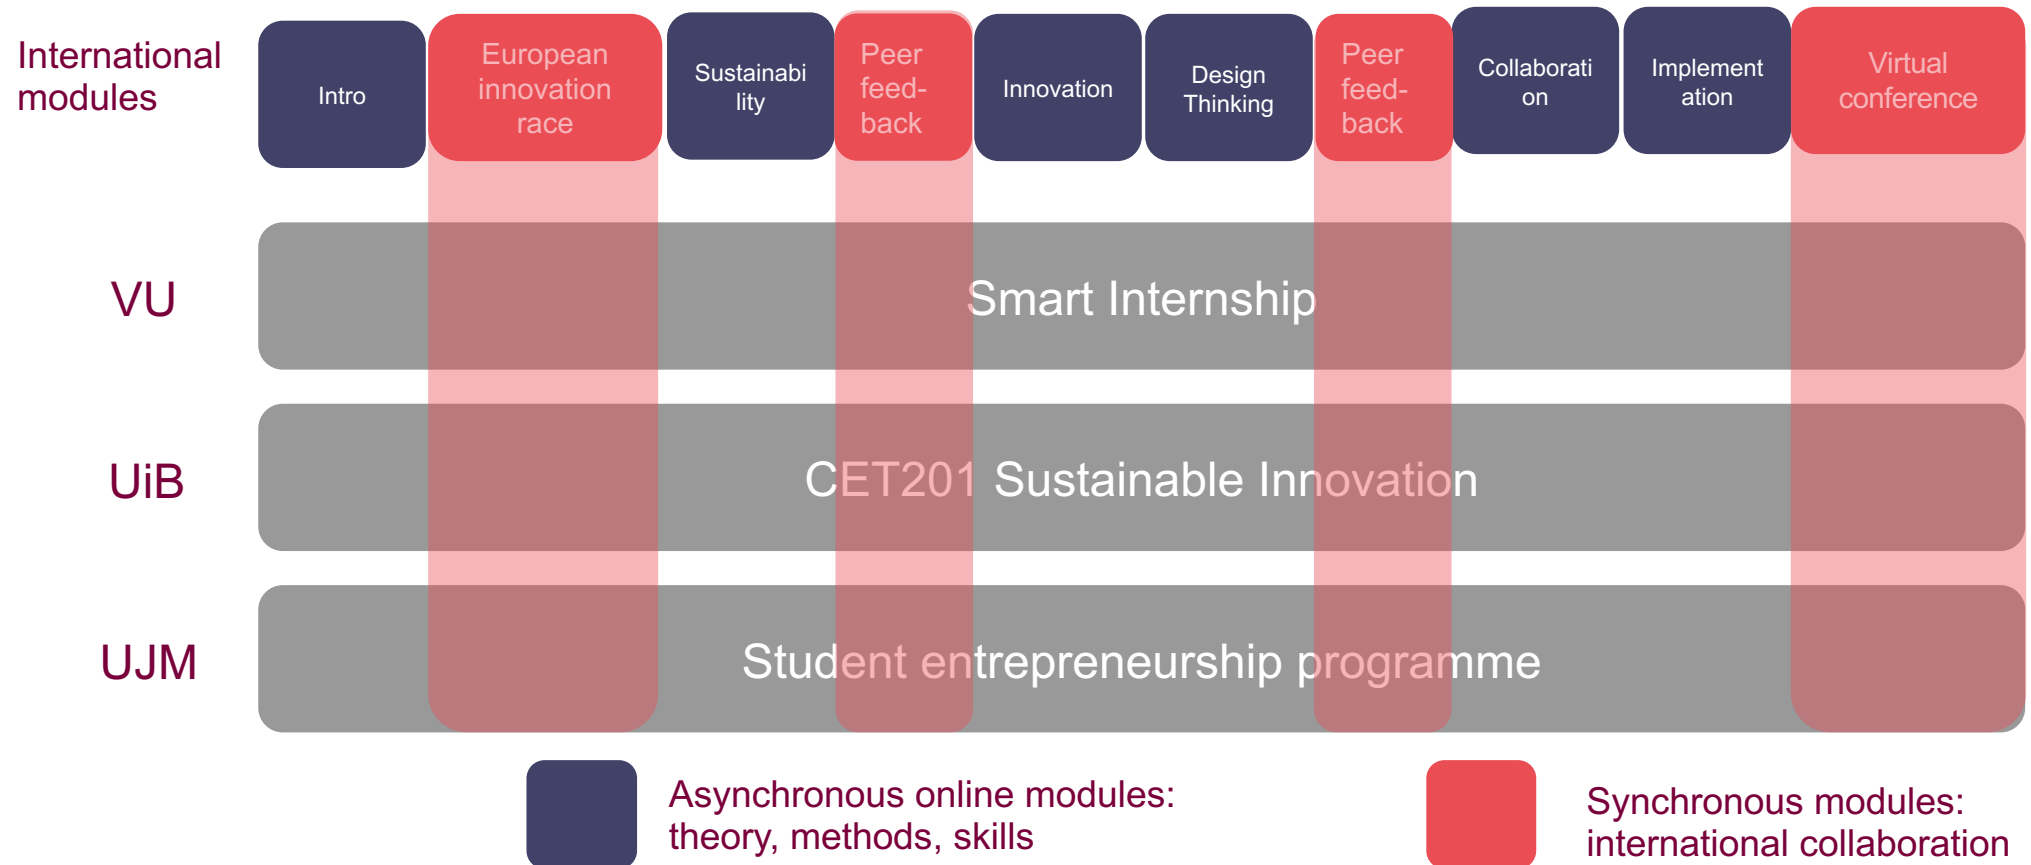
International modules

Intro

European innovation race

Sustainabi lity

Peer feed-back

Innovation

Design Thinking

Peer feed-back

Collaborati on

Implement ation

Virtual conference

VU

Smart Internship

UiB

CET201 Sustainable Innovation

UJM

Student entrepreneurship programme

Asynchronous online modules: theory, methods, skills

Synchronous modules: international collaboration